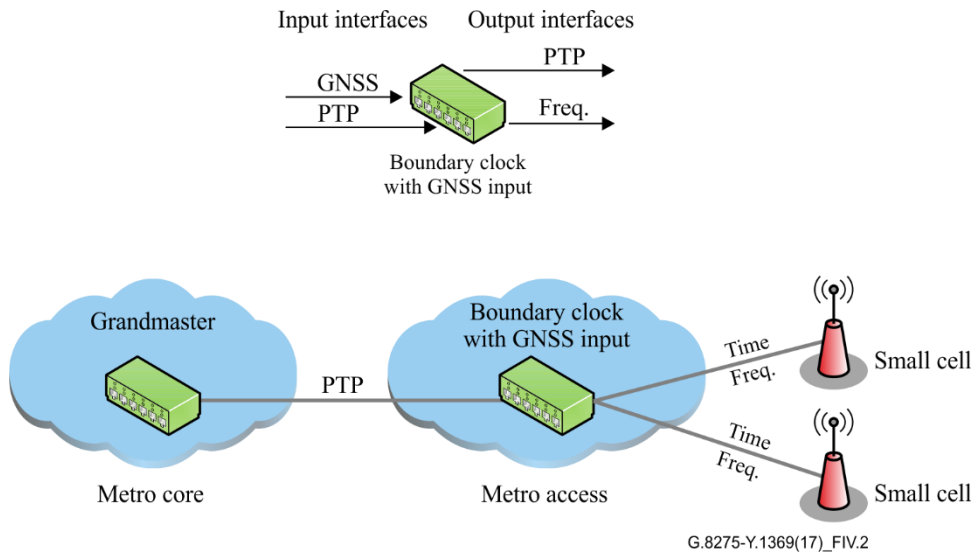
Input interfaces
Output interfaces
GNSS
PTP
PTP
Freq.
Boundary clock with GNSS input

Grandmaster
Boundary clock with GNSS input
PTP
Time
Freq.
Small cell
Time
Freq.
Small cell
Metro core
Metro access
G.8275-Y.1369(17)_FIV.2